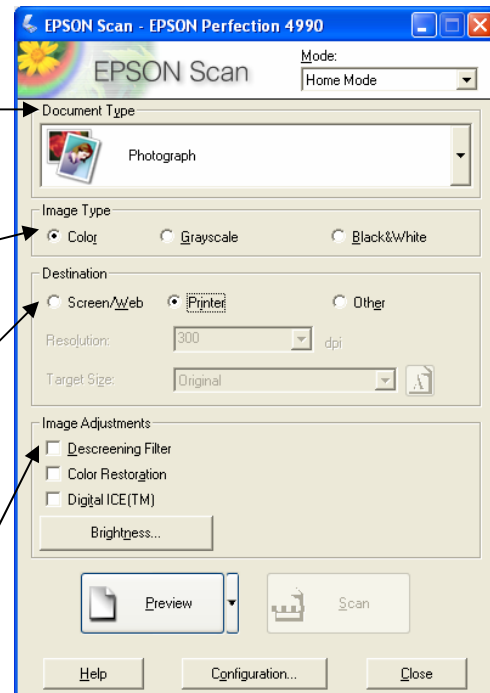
EPSON Scan - EPSON Perfection 4990

EPSON Scan

Mode:
Home Mode

Document Type
Photograph

Image Type
Color
Grayscale
Black&White

Destination
Screen/Web
Printer
Other

Resolution: 300 dpi

Target Size: Original

Image Adjustments
Descreening Filter
Color Restoration
Digital ICE(TM)
Brightness...

Preview
Scan

Help
Configuration...
Close